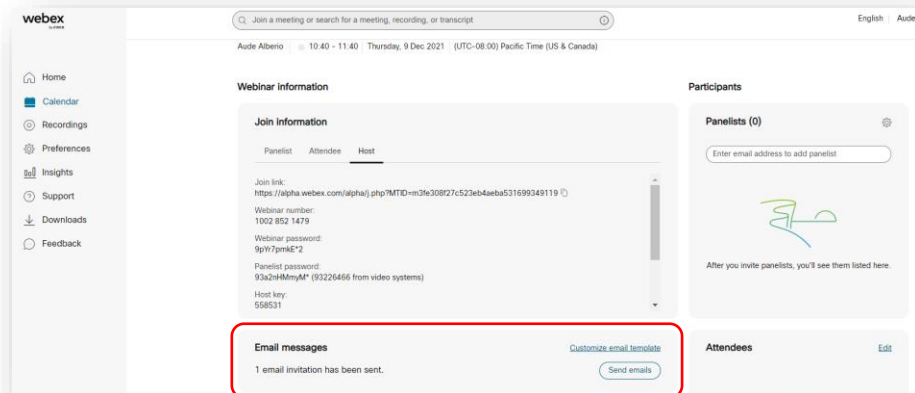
webex by cisco

Join a meeting or search for a meeting, recording, or transcript

English | Aude

Aude Alberio | 10:40 - 11:40 | Thursday, 9 Dec 2021 | (UTC-08:00) Pacific Time (US & Canada)

Home
Calendar
Recordings
Preferences
Insights
Support
Downloads
Feedback

Webinar information

Join information

Panelist Attendee Host

Join link:
https://alpha.webex.com/alpha/j.php?MTID=m3fe308f27c523eb4aeba531699349119

Webinar number:
1002 852 1479

Webinar password:
9pYr7pmkE*2

Panelist password:
93a2nHMmyM* (93226466 from video systems)

Host key:
558531

Email messages

Customize email template

1 email invitation has been sent.

Send emails

Participants

Panelists (0)

Enter email address to add panelist

After you invite panelists, you'll see them listed here.

Attendees

Edit